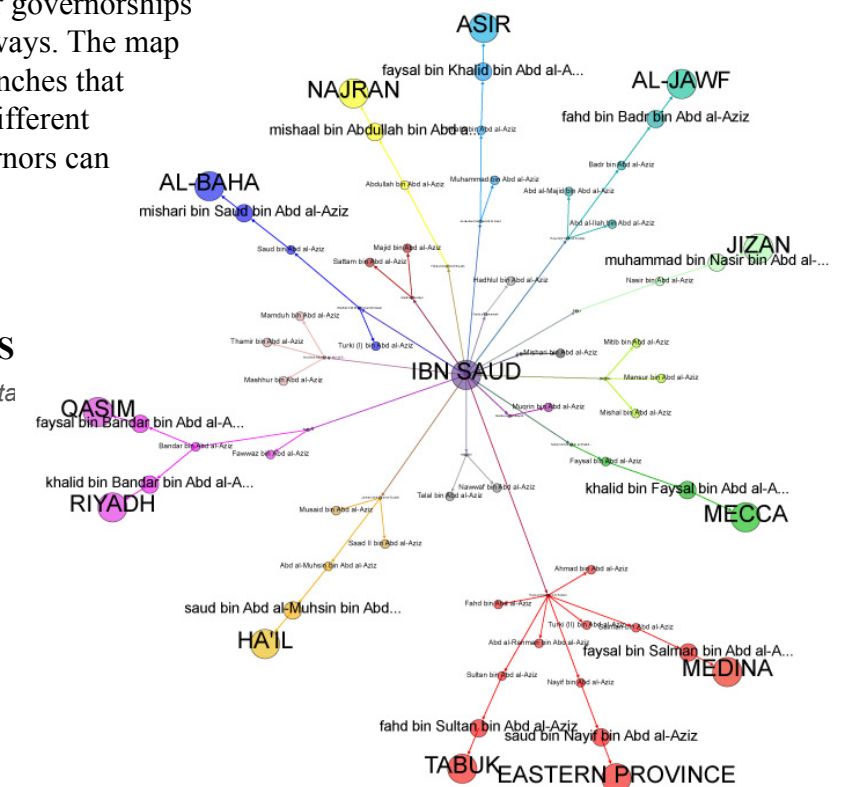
r governorships ways. The map nches that ifferent rnors can

s

ta

ASIR
faysal bin Khalid bin Abd al-A...
AL-JAWF
NAJRAN
fahd bin Badr bin Abd al-Aziz
mishaal bin Abdullah bin Abd a...
Muhammad bin Abd al-Aziz
Badr bin Abd al-Aziz
Abdullah bin Abd al-Aziz
Abd al-Majid bin Abd al-Aziz
AL-BAHA
mishari bin Saud bin Abd al-Aziz
Abd al-Ilah bin Abd al-Aziz
JIZAN
Saud bin Abd al-Aziz
Majid bin Abd al-Aziz
muhammad bin Nasir bin Abd al-...
Sattam bin Abd al-Aziz
Nasir bin Abd al-Aziz
Hadhlul bin Abd al-Aziz
Mamduh bin Abd al-Aziz
Thamir bin Abd al-Aziz
Turki (I) bin Abd al-Aziz
Mitib bin Abd al-Aziz
Mishari bin Abd al-Aziz
IBN SAUD
Mashhur bin Abd al-Aziz
Mansur bin Abd al-Aziz
QASIM
Mishal bin Abd al-Aziz
faysal bin Bandar bin Abd al-A...
Muqrin bin Abd al-Aziz
Bandar bin Abd al-Aziz
Fawwaz bin Abd al-Aziz
Faysal bin Abd al-Aziz
khalid bin Bandar bin Abd al-A...
khalid bin Faysal bin Abd al-A...
RIYADH
Nawwaf bin Abd al-Aziz
Talal bin Abd al-Aziz
MECCA
Musaid bin Abd al-Aziz
Saad II bin Abd al-Aziz
Abd al-Muhsin bin Abd al-Aziz
Ahmad bin Abd al-Aziz
saud bin Abd al-Muhsin bin Abd...
Fahd bin Abd al-Aziz
Turki (II) bin Abd al-Aziz
HA'IL
Salman bin Abd al-Aziz
Abd al-Rahman bin Abd al-Aziz
faysal bin Salman bin Abd al-A...
MEDINA
Sultan bin Abd al-Aziz
Nayif bin Abd al-Aziz
fahd bin Sultan bin Abd al-Aziz
saud bin Nayif bin Abd al-Aziz
TABUK
EASTERN PROVINCE